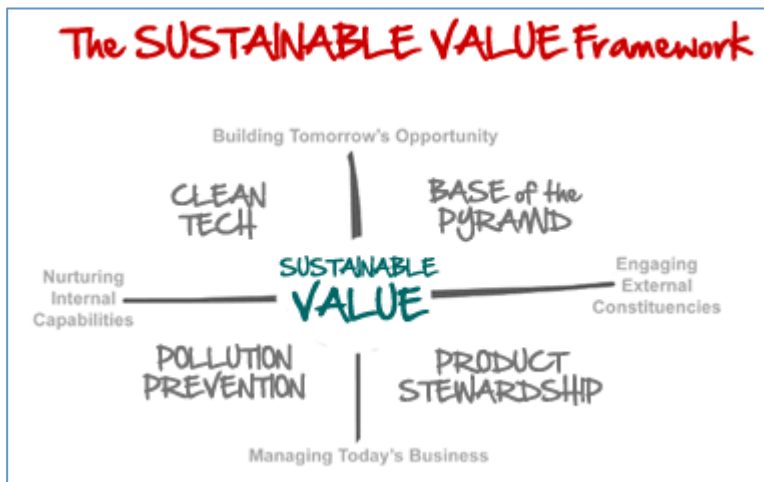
The SUSTAINABLE VALUE Framework

Building Tomorrow's Opportunity

CLEAN TECH

BASE of the PYRAMID

Nurturing Internal Capabilities

SUSTAINABLE VALUE

Engaging External Constituencies

POLLUTION PREVENTION

PRODUCT STEWARDSHIP

Managing Today's Business